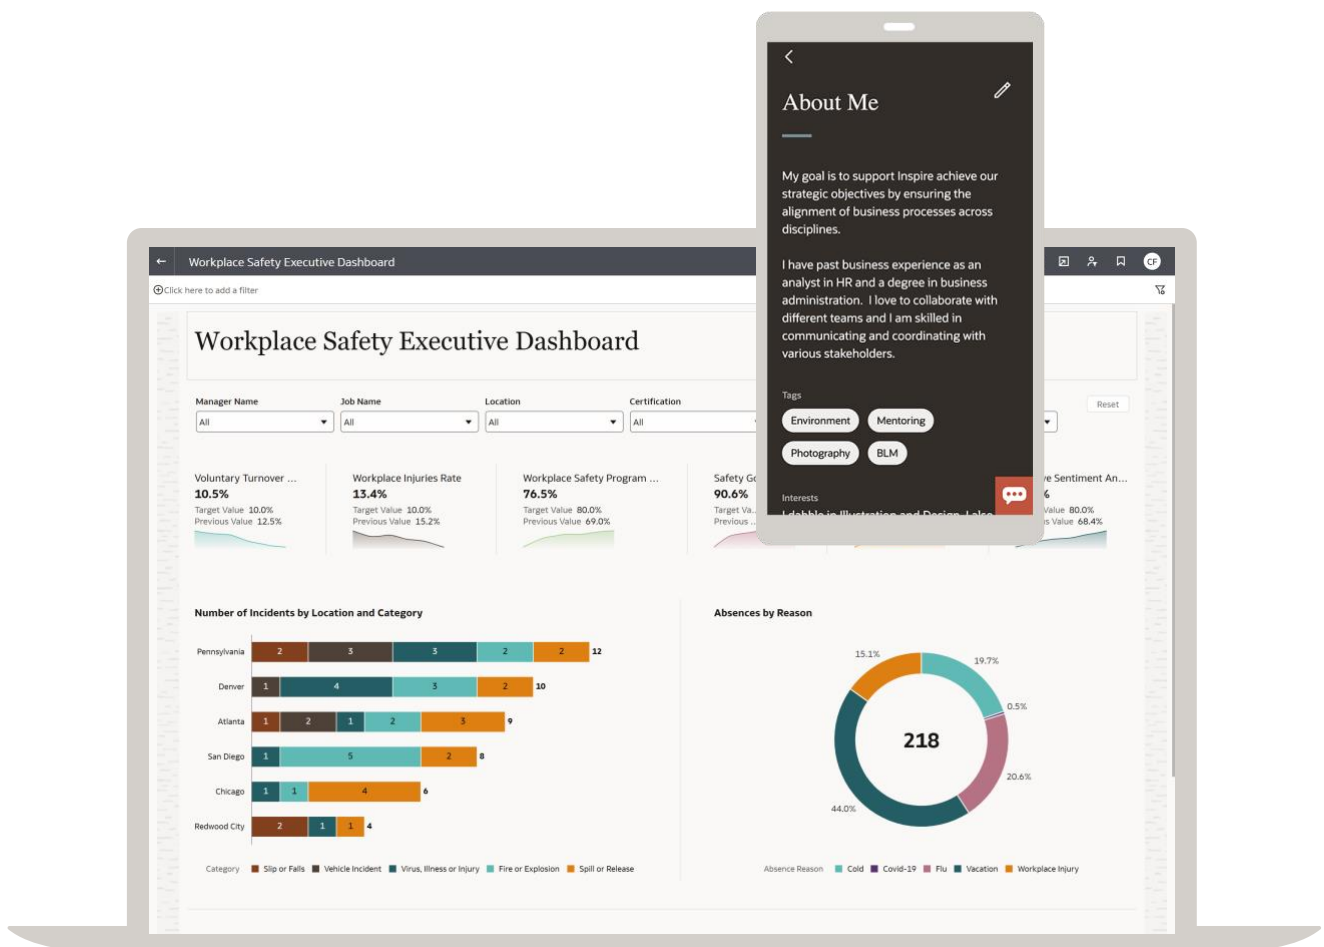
Workplace Safety Executive Dashboard

CF

Click here to add a filter

Workplace Safety Executive Dashboard

Manager Name
All

Job Name
All

Location
All

Certification
All

Reset

Voluntary Turnover ...
10.5%
Target Value 10.0%
Previous Value 12.5%

Workplace Injuries Rate
13.4%
Target Value 10.0%
Previous Value 15.2%

Workplace Safety Program ...
76.5%
Target Value 80.0%
Previous Value 69.0%

Safety G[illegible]
90.6%
Target Va...
Previous ...

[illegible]e Sentiment An...
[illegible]%
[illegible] Value 80.0%
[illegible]s Value 68.4%

About Me

My goal is to support Inspire achieve our strategic objectives by ensuring the alignment of business processes across disciplines.

I have past business experience as an analyst in HR and a degree in business administration. I love to collaborate with different teams and I am skilled in communicating and coordinating with various stakeholders.

Tags
Environment
Mentoring
Photography
BLM

Interests
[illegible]

Number of Incidents by Location and Category

| | | | | | | |
|---|---|---|---|---|---|---|
| Pennsylvania | 2 | 3 | 3 | 2 | 2 | 12 |
| Denver | 1 | | 4 | 3 | 2 | 10 |
| Atlanta | 1 | 2 | 1 | 2 | 3 | 9 |
| San Diego | | | 1 | 5 | 2 | 8 |
| Chicago | | | 1 | 1 | 4 | 6 |
| Redwood City | 2 | | 1 | | 1 | 4 |

Category ■ Slip or Falls ■ Vehicle Incident ■ Virus, Illness or Injury ■ Fire or Explosion ■ Spill or Release

Absences by Reason

15.1%
19.7%
0.5%
218
20.6%
44.0%

Absence Reason ■ Cold ■ Covid-19 ■ Flu ■ Vacation ■ Workplace Injury